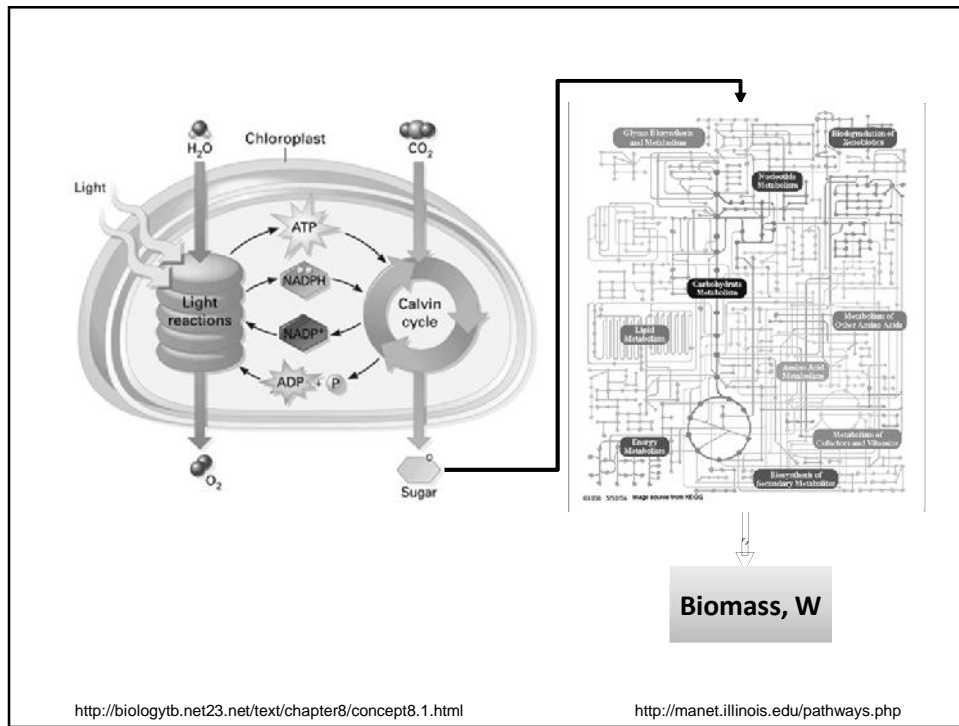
$H_2O$

Chloroplast

$CO_2$

Light

ATP

NADPH

Light reactions

$NADP^+$

Calvin cycle

ADP + P

$O_2$

Sugar

Glycan Biosynthesis and Metabolism

Biodegradation of Xenobiotics

Nucleotide Metabolism

Carbohydrate Metabolism

Lipid Metabolism

Metabolism of Other Amino Acids

Amino Acid Metabolism

Energy Metabolism

Metabolism of Cofactors and Vitamins

Biosynthesis of Secondary Metabolites

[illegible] Image source from KEGG

Biomass, W

http://biologytb.net23.net/text/chapter8/concept8.1.html

http://manet.illinois.edu/pathways.php